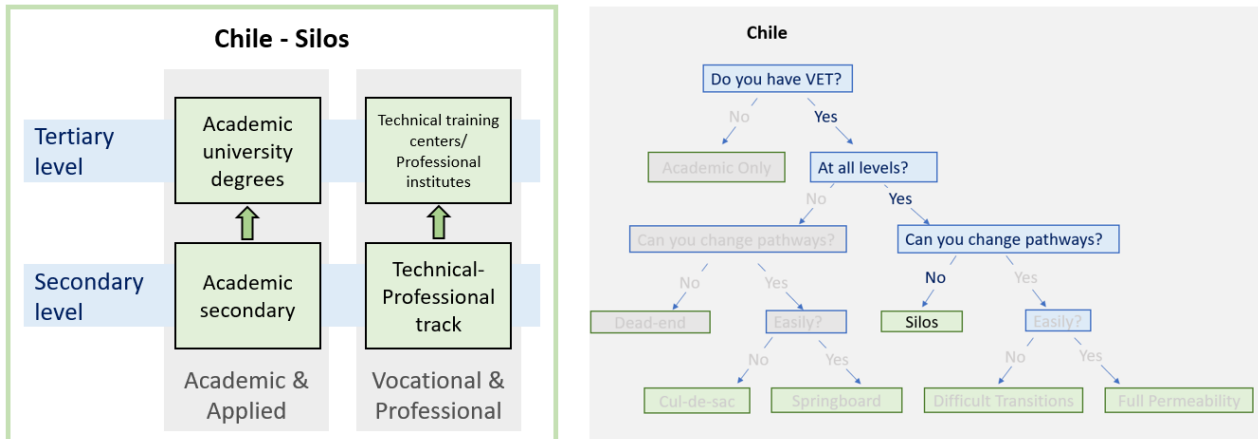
Chile - Silos

Tertiary level

Secondary level

Academic university degrees

Academic secondary

Academic & Applied

Technical training centers/ Professional institutes

Technical-Professional track

Vocational & Professional

Chile

Do you have VET?

No

Yes

Academic Only

At all levels?

No

Yes

Can you change pathways?

Can you change pathways?

No

Yes

No

Yes

Dead-end

Easily?

Silos

Easily?

No

Yes

No

Yes

Cul-de-sac

Springboard

Difficult Transitions

Full Permeability